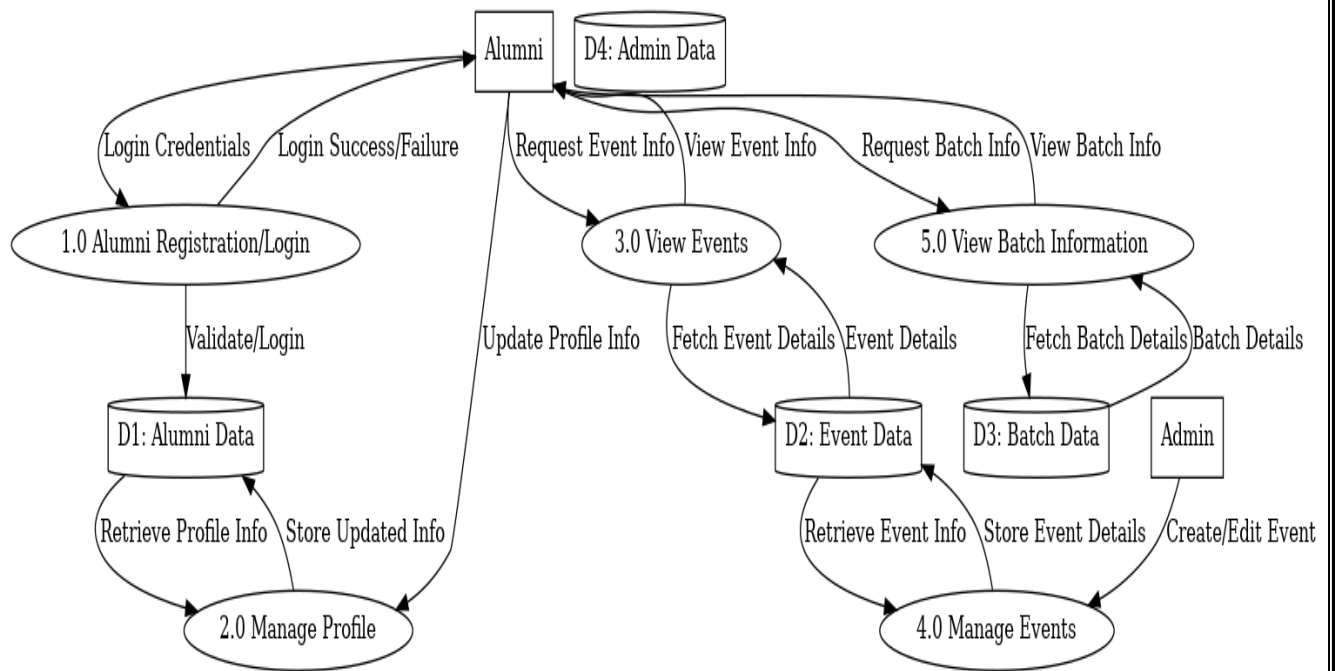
Alumni

D4: Admin Data

Login Credentials

Login Success/Failure

Request Event Info

View Event Info

Request Batch Info

View Batch Info

1.0 Alumni Registration/Login

3.0 View Events

5.0 View Batch Information

Validate/Login

Update Profile Info

Fetch Event Details

Event Details

Fetch Batch Details

Batch Details

D1: Alumni Data

D2: Event Data

D3: Batch Data

Admin

Retrieve Profile Info

Store Updated Info

Retrieve Event Info

Store Event Details

Create/Edit Event

2.0 Manage Profile

4.0 Manage Events